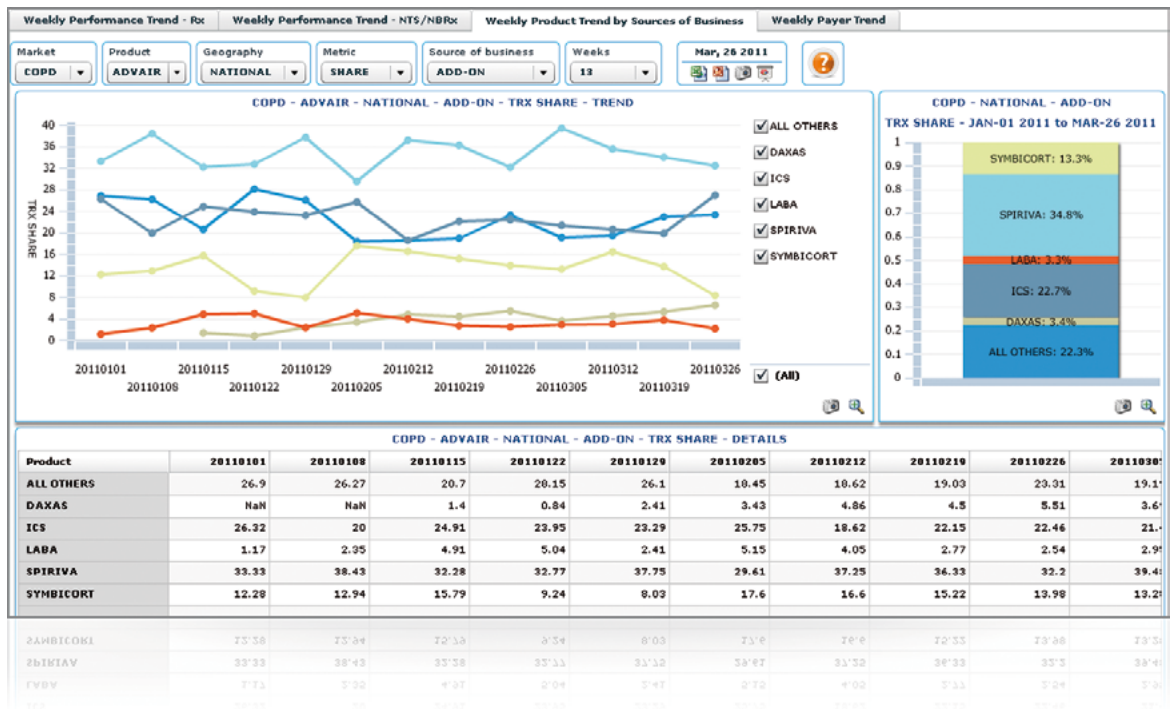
Weekly Performance Trend - Rx | Weekly Performance Trend - NTS/NBRx | Weekly Product Trend by Sources of Business | Weekly Payer Trend

Market COPD
Product ADVAIR
Geography NATIONAL
Metric SHARE
Source of business ADD-ON
Weeks 13
Mar, 26 2011

COPD - ADVAIR - NATIONAL - ADD-ON - TRX SHARE - TREND

40
36
32
28
24
20
16
12
8
4
0

TRX SHARE

20110101
20110108
20110115
20110122
20110129
20110205
20110212
20110219
20110226
20110305
20110312
20110319
20110326

ALL OTHERS
DAXAS
ICS
LABA
SPIRIVA
SYMBICORT
(All)

COPD - NATIONAL - ADD-ON
TRX SHARE - JAN-01 2011 to MAR-26 2011

1
0.9
0.8
0.7
0.6
0.5
0.4
0.3
0.2
0.1
0

SYMBICORT: 13.3%
SPIRIVA: 34.8%
LABA: 3.3%
ICS: 22.7%
DAXAS: 3.4%
ALL OTHERS: 22.3%

COPD - ADVAIR - NATIONAL - ADD-ON - TRX SHARE - DETAILS

| Product | 20110101 | 20110108 | 20110115 | 20110122 | 20110129 | 20110205 | 20110212 | 20110219 | 20110226 | 2011030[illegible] |
|---|---|---|---|---|---|---|---|---|---|---|
| ALL OTHERS | 26.9 | 26.27 | 20.7 | 28.15 | 26.1 | 18.45 | 18.62 | 19.03 | 23.31 | 19.1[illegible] |
| DAXAS | NaN | NaN | 1.4 | 0.84 | 2.41 | 3.43 | 4.86 | 4.5 | 5.51 | 3.6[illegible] |
| ICS | 26.32 | 20 | 24.91 | 23.95 | 23.29 | 25.75 | 18.62 | 22.15 | 22.46 | 21.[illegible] |
| LABA | 1.17 | 2.35 | 4.91 | 5.04 | 2.41 | 5.15 | 4.05 | 2.77 | 2.54 | 2.9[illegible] |
| SPIRIVA | 33.33 | 38.43 | 32.28 | 32.77 | 37.75 | 29.61 | 37.25 | 36.33 | 32.2 | 39.4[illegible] |
| SYMBICORT | 12.28 | 12.94 | 15.79 | 9.24 | 8.03 | 17.6 | 16.6 | 15.22 | 13.98 | 13.2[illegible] |